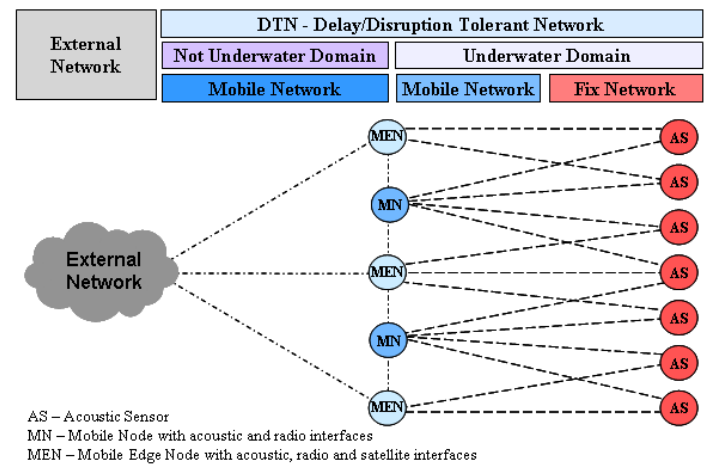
External Network

DTN - Delay/Disruption Tolerant Network

Not Underwater Domain

Underwater Domain

Mobile Network

Mobile Network

Fix Network

External Network

MEN

MN

MEN

MN

MEN

AS

AS

AS

AS

AS

AS

AS

AS – Acoustic Sensor
MN – Mobile Node with acoustic and radio interfaces
MEN – Mobile Edge Node with acoustic, radio and satellite interfaces